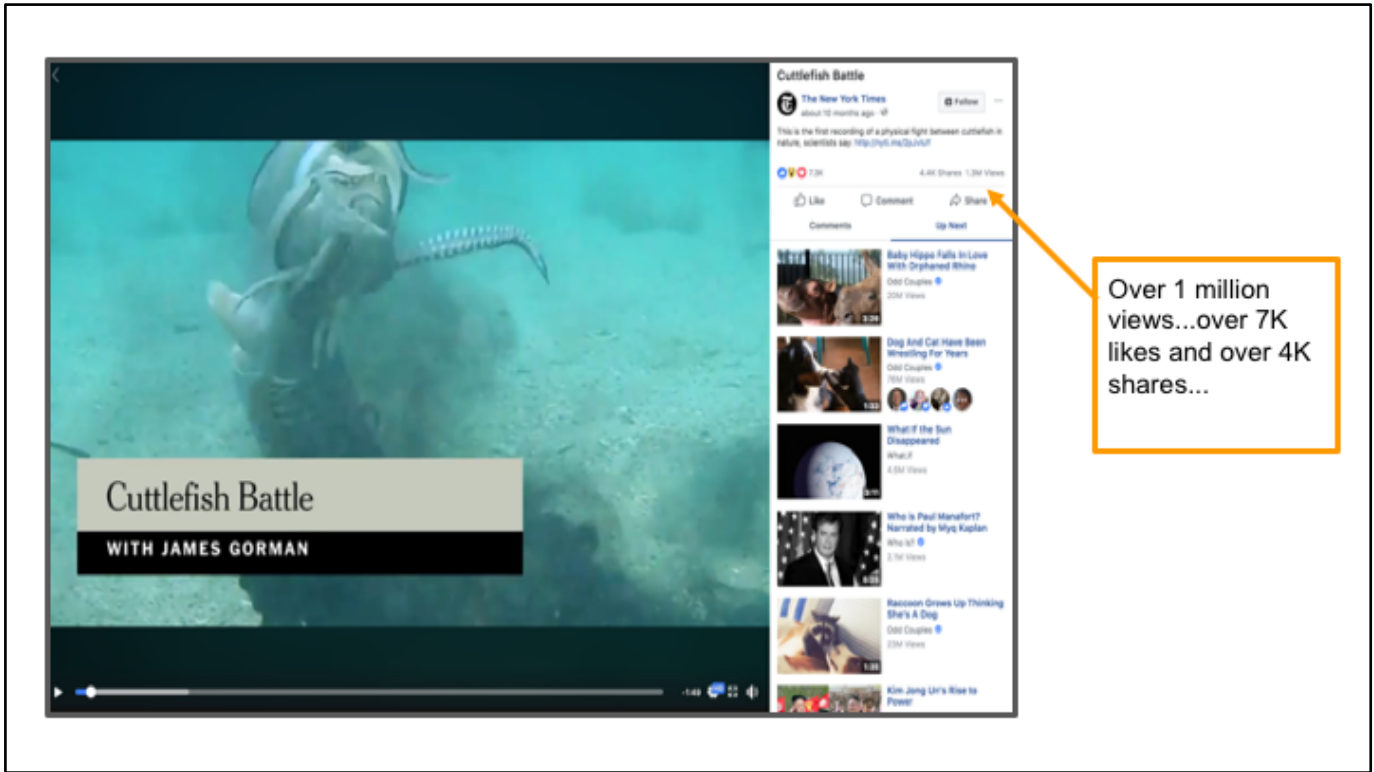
Cuttlefish Battle

WITH JAMES GORMAN

-1:48

Cuttlefish Battle

The New York Times
about 10 months ago

Follow

This is the first recording of a physical fight between cuttlefish in nature, scientists say: http://nyti.ms/2jJvIuf

7.3K

4.4K Shares 1.3M Views

Like Comment Share

Comments Up Next

Baby Hippo Falls In Love With Orphaned Rhino
Odd Couples
20M Views
3:39

Dog And Cat Have Been Wrestling For Years
Odd Couples
76M Views
1:33

What If the Sun Disappeared
What If
4.5M Views
5:11

Who is Paul Manafort? Narrated by Myq Kaplan
Who is?
2.1M Views
6:03

Raccoon Grows Up Thinking She's A Dog
Odd Couples
23M Views
1:35

Kim Jong Un's Rise to Power

Over 1 million views...over 7K likes and over 4K shares...